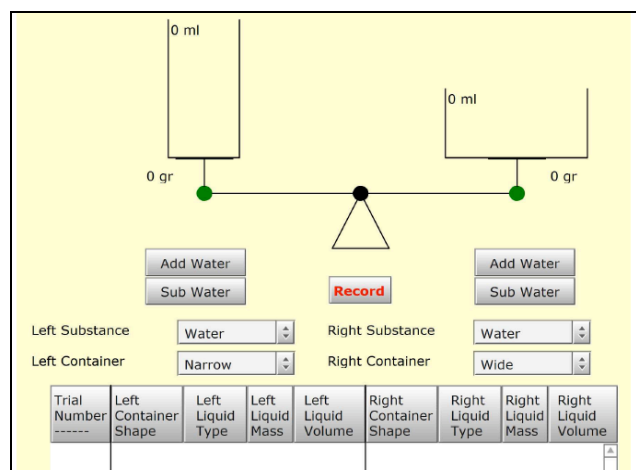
0 ml

0 ml

0 gr

0 gr

Add Water

Sub Water

Record

Add Water

Sub Water

Left Substance Water

Right Substance Water

Left Container Narrow

Right Container Wide

| Trial Number ------ | Left Container Shape | Left Liquid Type | Left Liquid Mass | Left Liquid Volume | Right Container Shape | Right Liquid Type | Right Liquid Mass | Right Liquid Volume |
|---|---|---|---|---|---|---|---|---|